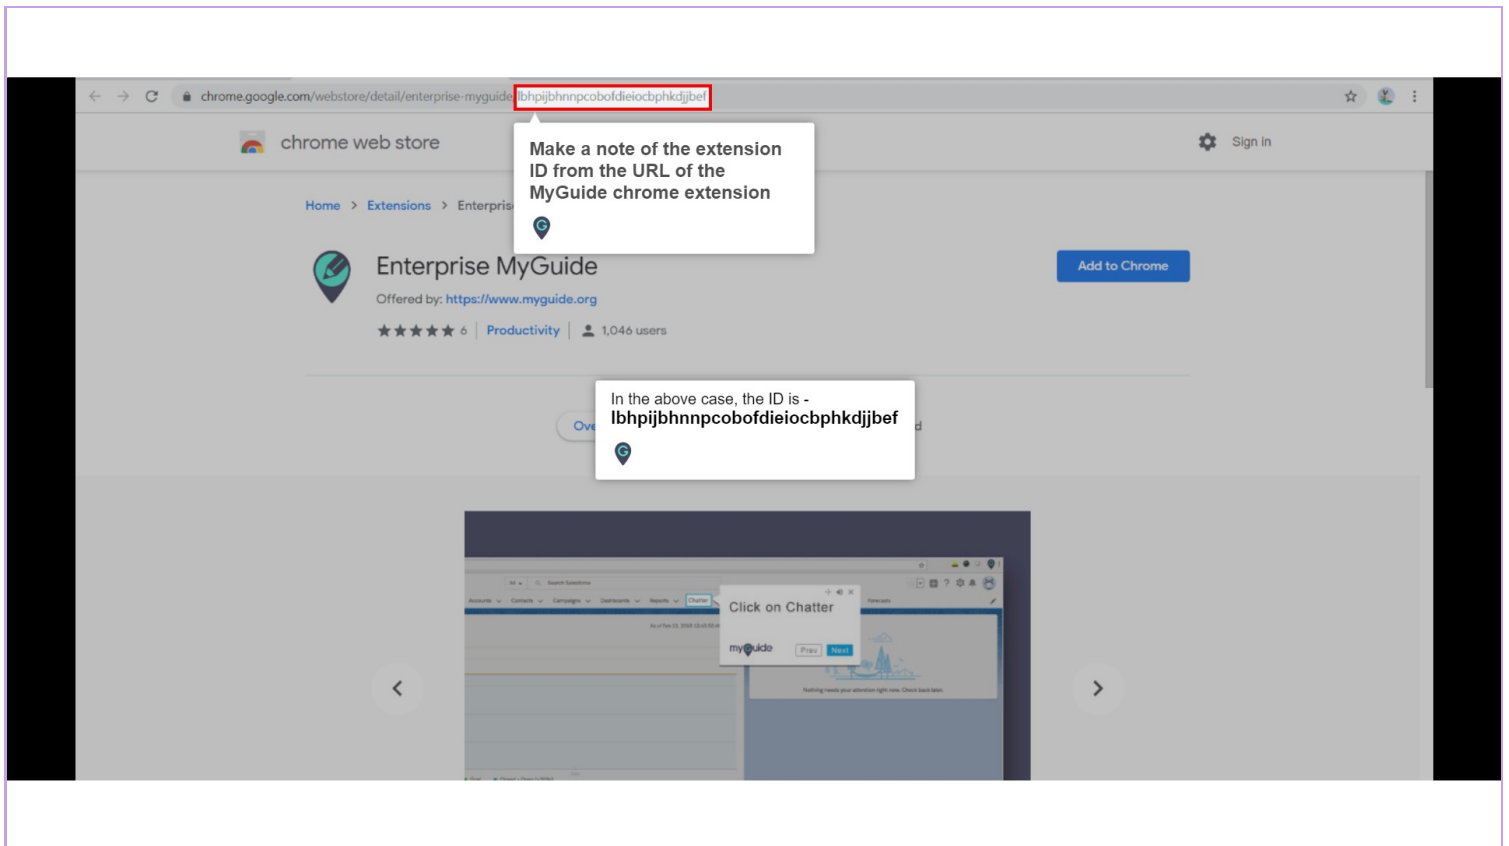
chrome.google.com/webstore/detail/enterprise-myguide/lbhpijbhnnpcobofdieiocbphkdjjbef

chrome web store

Sign in

Make a note of the extension ID from the URL of the MyGuide chrome extension

Home > Extensions > Enterpris

Enterprise MyGuide

Offered by: https://www.myguide.org

6 | Productivity | 1,046 users

Add to Chrome

In the above case, the ID is -
lbhpijbhnnpcobofdieiocbphkdjjbef

Ove

d

Click on Chatter

myguide Prev Next

Nothing needs your attention right now. Check back later.